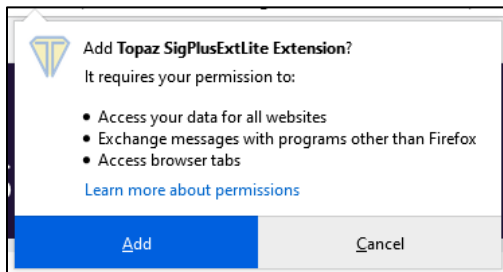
Add **Topaz SigPlusExtLite Extension**?

It requires your permission to:

- Access your data for all websites
- Exchange messages with programs other than Firefox
- Access browser tabs

Learn more about permissions

Add

Cancel